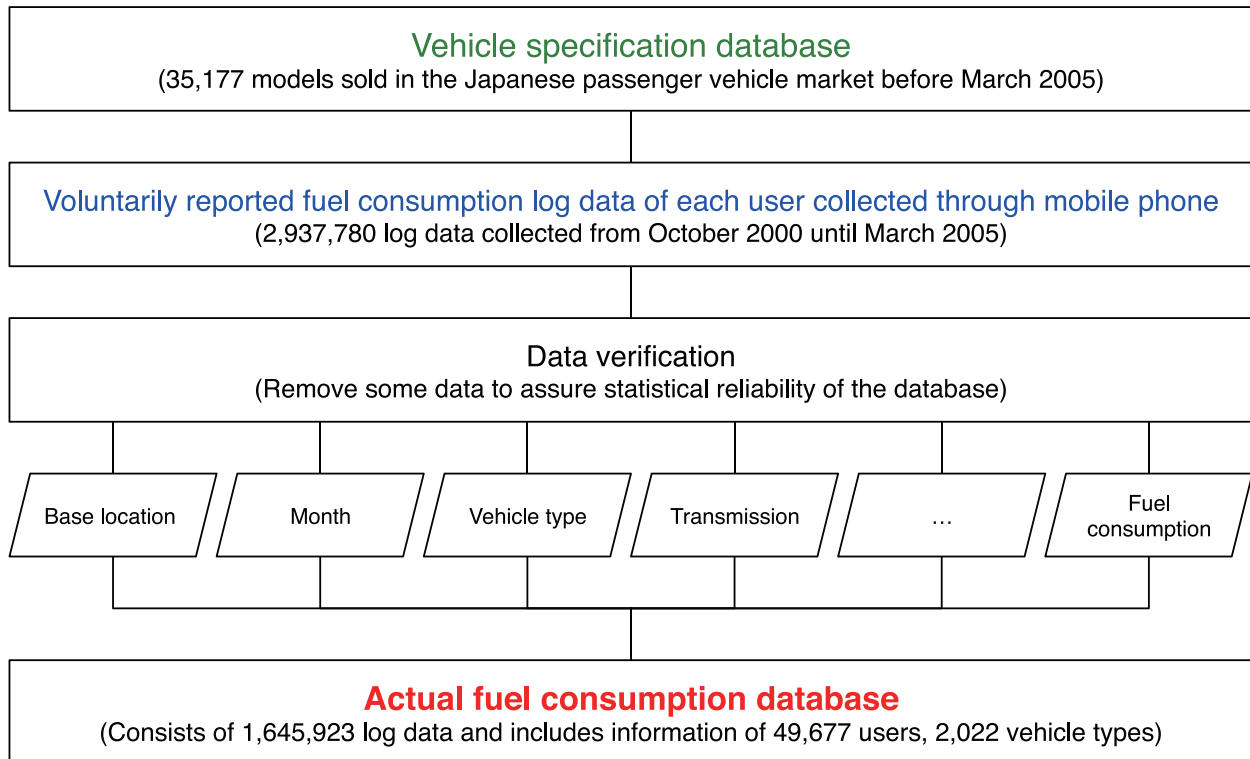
Vehicle specification database
(35,177 models sold in the Japanese passenger vehicle market before March 2005)

Voluntarily reported fuel consumption log data of each user collected through mobile phone
(2,937,780 log data collected from October 2000 until March 2005)

Data verification
(Remove some data to assure statistical reliability of the database)

Base location

Month

Vehicle type

Transmission

…

Fuel consumption

Actual fuel consumption database
(Consists of 1,645,923 log data and includes information of 49,677 users, 2,022 vehicle types)